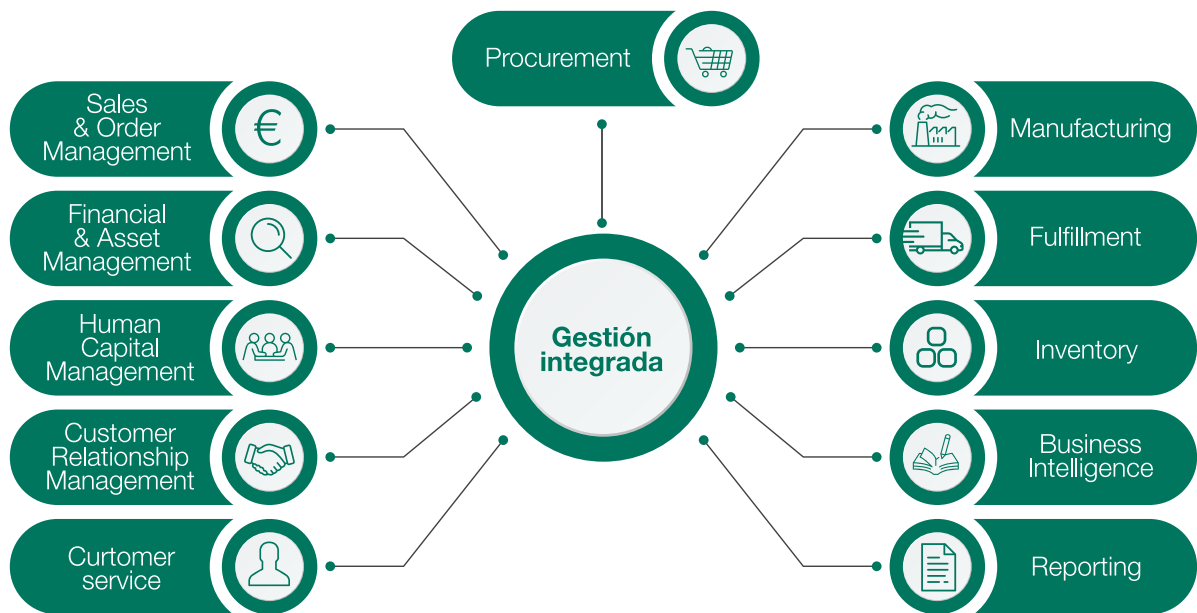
Procurement

Sales & Order Management

Financial & Asset Management

Human Capital Management

Customer Relationship Management

Curtomer service

Gestión integrada

Manufacturing

Fulfillment

Inventory

Business Intelligence

Reporting